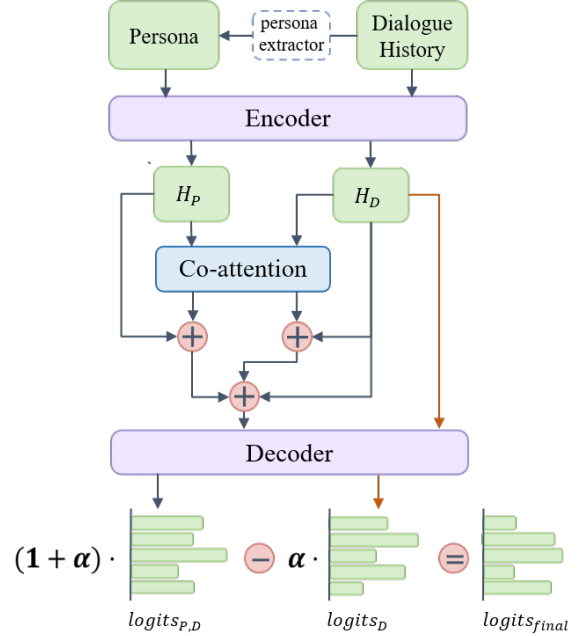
Persona

persona extractor

Dialogue History

Encoder

$H_P$

$H_D$

Co-attention

$+$

$+$

$+$

Decoder

$(\mathbf{1}+\boldsymbol{\alpha})\cdot$

$-$

$\boldsymbol{\alpha}\cdot$

$=$

$logits_{P,D}$

$logits_{D}$

$logits_{final}$